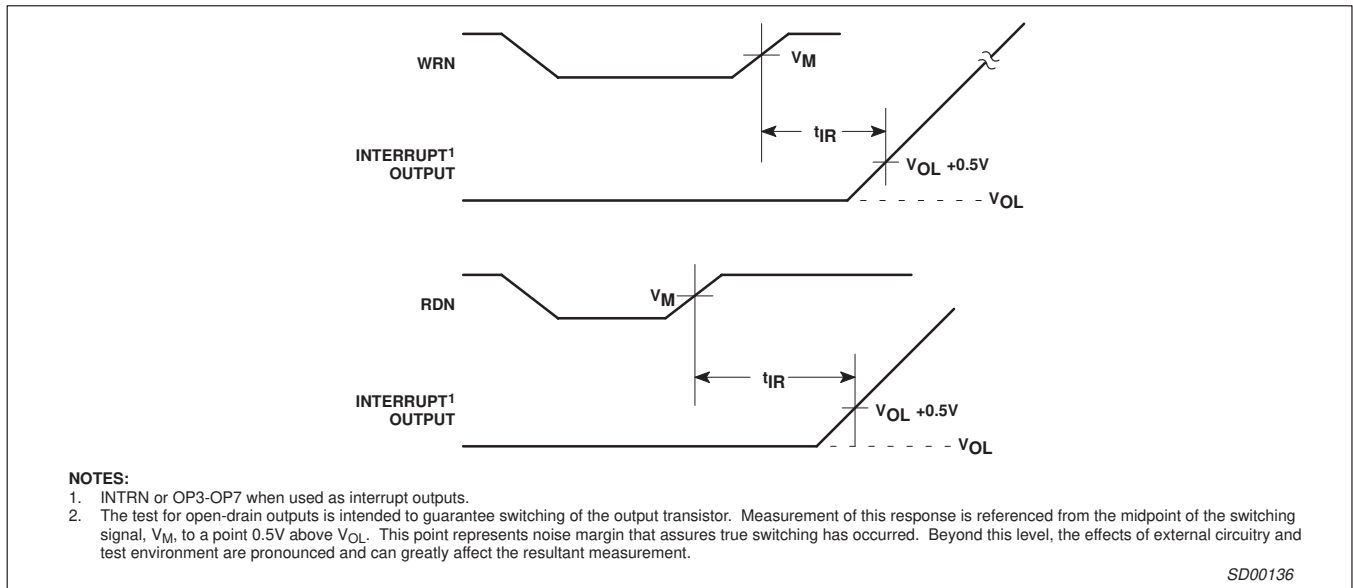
WRN

$V_M$

$t_{IR}$

INTERRUPT$^1$ OUTPUT

$V_{OL}$ +0.5V

$V_{OL}$

RDN

$V_M$

$t_{IR}$

INTERRUPT$^1$ OUTPUT

$V_{OL}$ +0.5V

$V_{OL}$

NOTES:
1. INTRN or OP3-OP7 when used as interrupt outputs.
2. The test for open-drain outputs is intended to guarantee switching of the output transistor. Measurement of this response is referenced from the midpoint of the switching signal, $V_M$, to a point 0.5V above $V_{OL}$. This point represents noise margin that assures true switching has occurred. Beyond this level, the effects of external circuitry and test environment are pronounced and can greatly affect the resultant measurement.

SD00136